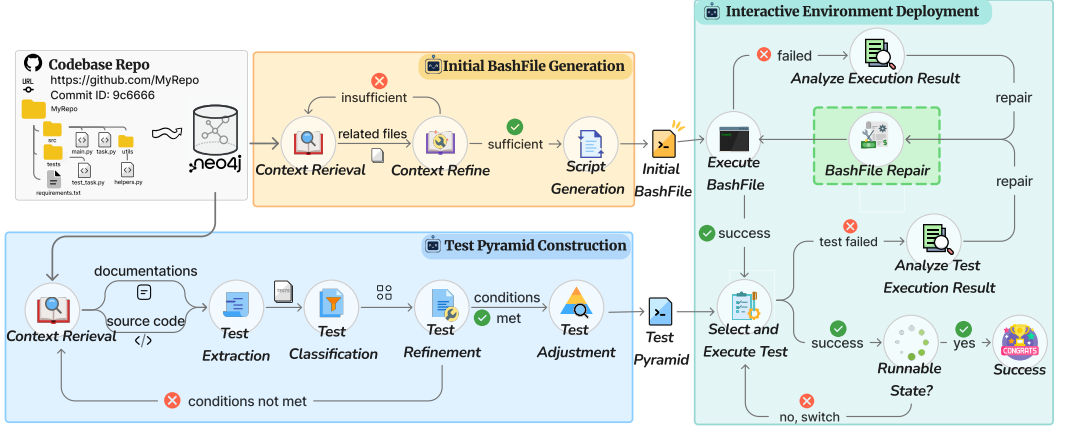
Codebase Repo
URL https://github.com/MyRepo
Commit ID: 9c6666
MyRepo
src
tests
utils
main.py
task.py
test_task.py
helpers.py
requirements.txt
neo4j

Initial BashFile Generation
insufficient
related files
sufficient
Context Rerieval
Context Refine
Script Generation
Initial BashFile

Interactive Environment Deployment
failed
Analyze Execution Result
repair
Execute BashFile
BashFile Repair
repair
success
test failed
Analyze Test Execution Result
Select and Execute Test
success
Runnable State?
yes
Success
CONGRATS
no, switch

Test Pyramid Construction
documentations
source code
Context Rerieval
Test Extraction
Test Classification
Test Refinement
conditions
met
Test Adjustment
Test Pyramid
conditions not met